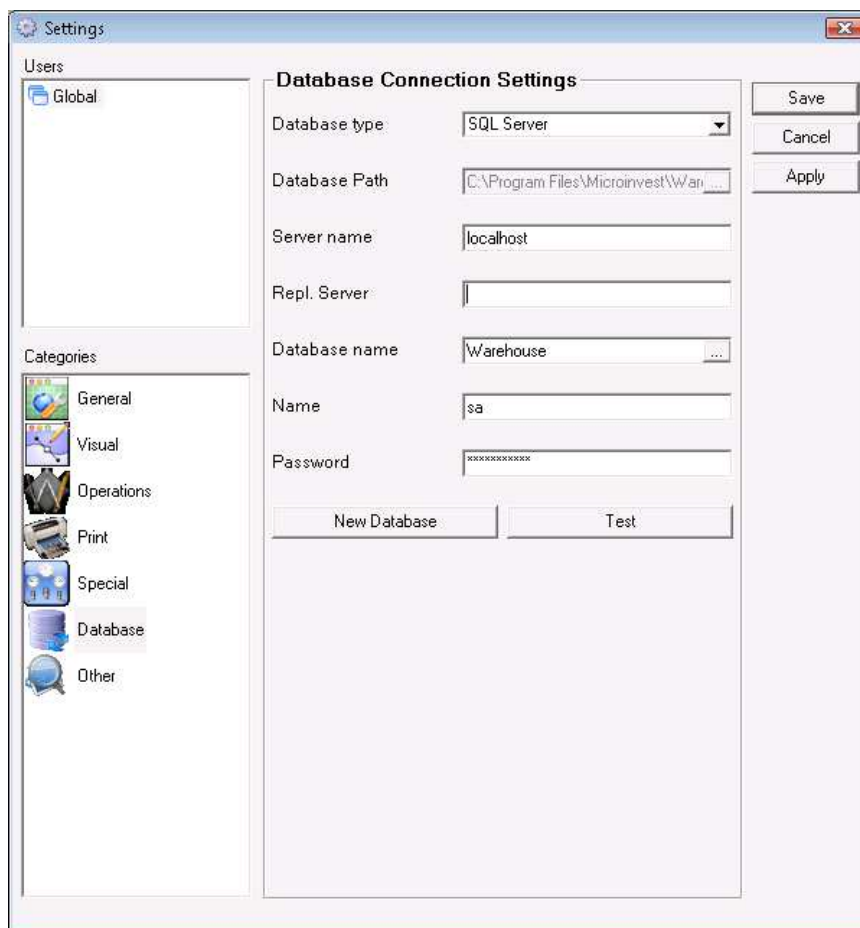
Settings

Users

Global

Categories

General

Visual

Operations

Print

Special

Database

Other

Database Connection Settings

Database type SQL Server

Database Path C:\Program Files\Microinvest\War

Server name localhost

Repl. Server

Database name Warehouse

Name sa

Password ***********

New Database

Test

Save

Cancel

Apply